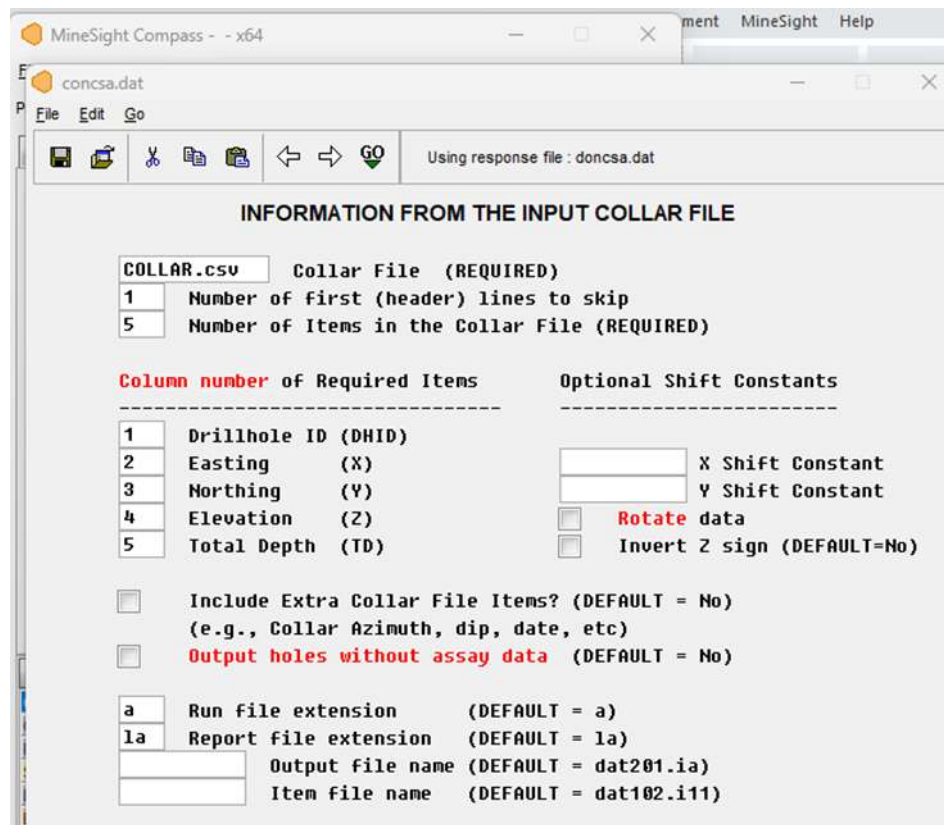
MineSight Compass - - x64

ment MineSight Help

concsa.dat

File Edit Go

GO

Using response file : doncsa.dat

INFORMATION FROM THE INPUT COLLAR FILE

COLLAR.csv Collar File (REQUIRED)
1 Number of first (header) lines to skip
5 Number of Items in the Collar File (REQUIRED)

Column number of Required Items

Optional Shift Constants

1 Drillhole ID (DHID)
2 Easting (X)
3 Northing (Y)
4 Elevation (Z)
5 Total Depth (TD)

X Shift Constant
Y Shift Constant
Rotate data
Invert Z sign (DEFAULT=No)

Include Extra Collar File Items? (DEFAULT = No)
(e.g., Collar Azimuth, dip, date, etc)
Output holes without assay data (DEFAULT = No)

a Run file extension (DEFAULT = a)
1a Report file extension (DEFAULT = 1a)
Output file name (DEFAULT = dat201.ia)
Item file name (DEFAULT = dat102.i11)